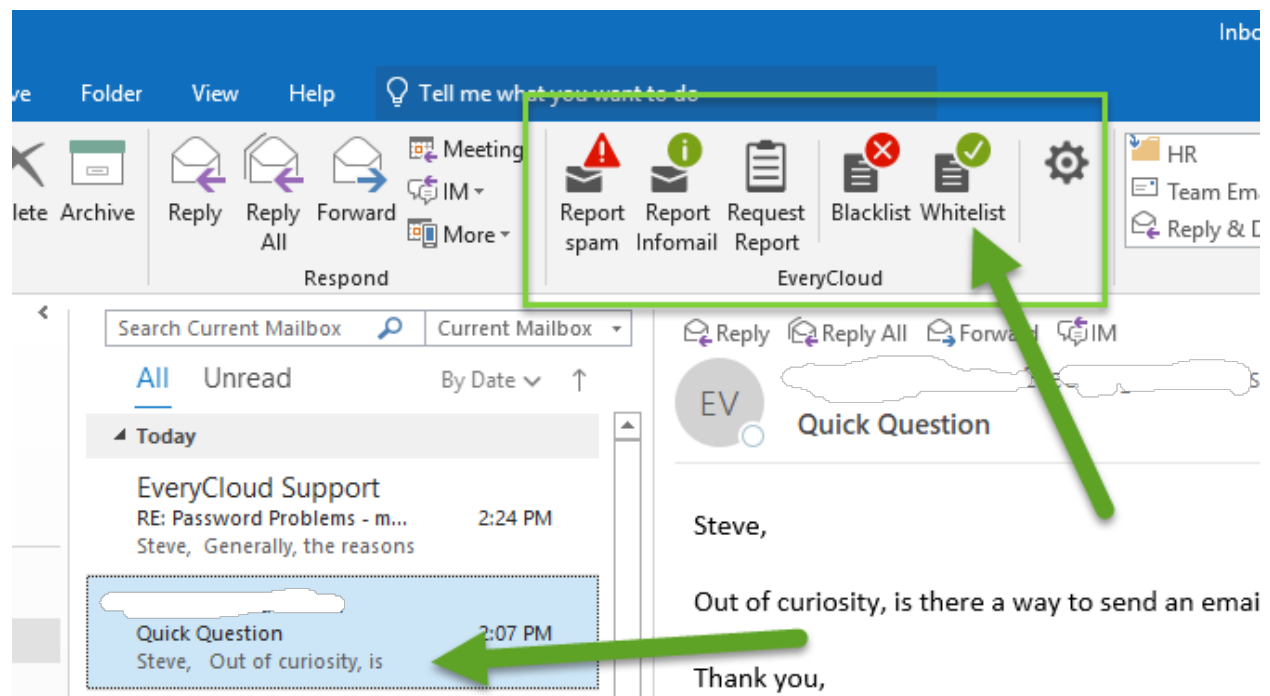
Inbo

ve Folder View Help Tell me what you want to do

lete Archive

Reply Reply All Forward

Meeting
IM
More

Respond

Report spam Report Infomail Request Report Blacklist Whitelist

EveryCloud

HR
Team Em
Reply & D

Search Current Mailbox Current Mailbox

All Unread By Date

Today

EveryCloud Support
RE: Password Problems - m... 2:24 PM
Steve, Generally, the reasons

Quick Question 2:07 PM
Steve, Out of curiosity, is

Reply Reply All Forward IM

EV

Quick Question

Steve,

Out of curiosity, is there a way to send an emai

Thank you,